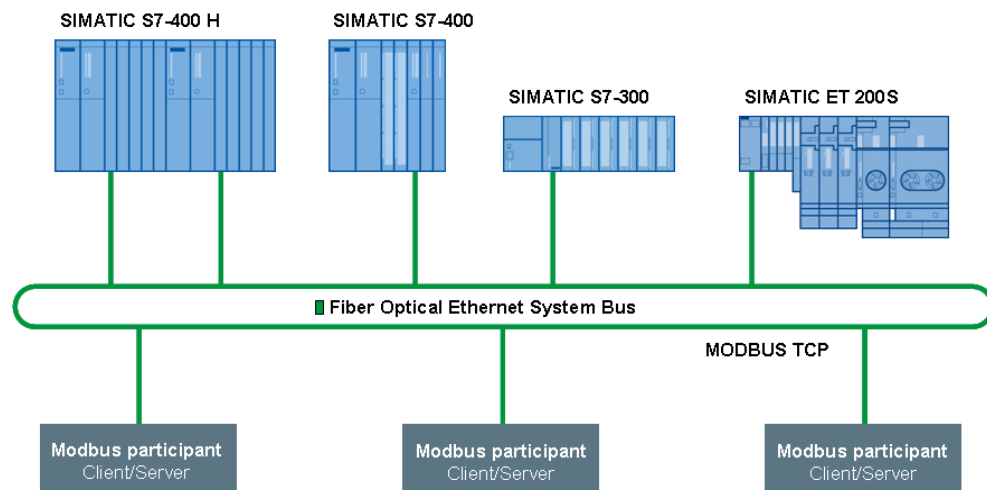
SIMATIC S7-400 H

SIMATIC S7-400

SIMATIC S7-300

SIMATIC ET 200S

Fiber Optical Ethernet System Bus

MODBUS TCP

Modbus participant
Client/Server

Modbus participant
Client/Server

Modbus participant
Client/Server